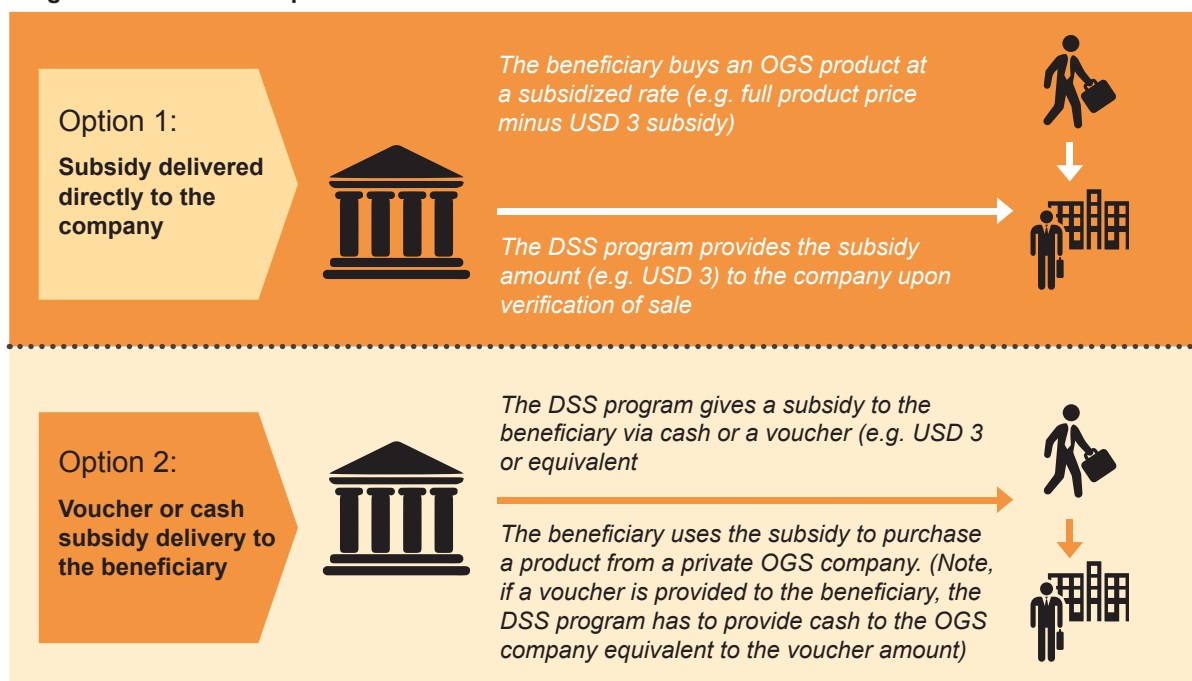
Option 1:
Subsidy delivered directly to the company

The beneficiary buys an OGS product at a subsidized rate (e.g. full product price minus USD 3 subsidy)

The DSS program provides the subsidy amount (e.g. USD 3) to the company upon verification of sale

Option 2:
Voucher or cash subsidy delivery to the beneficiary

The DSS program gives a subsidy to the beneficiary via cash or a voucher (e.g. USD 3 or equivalent

The beneficiary uses the subsidy to purchase a product from a private OGS company. (Note, if a voucher is provided to the beneficiary, the DSS program has to provide cash to the OGS company equivalent to the voucher amount)